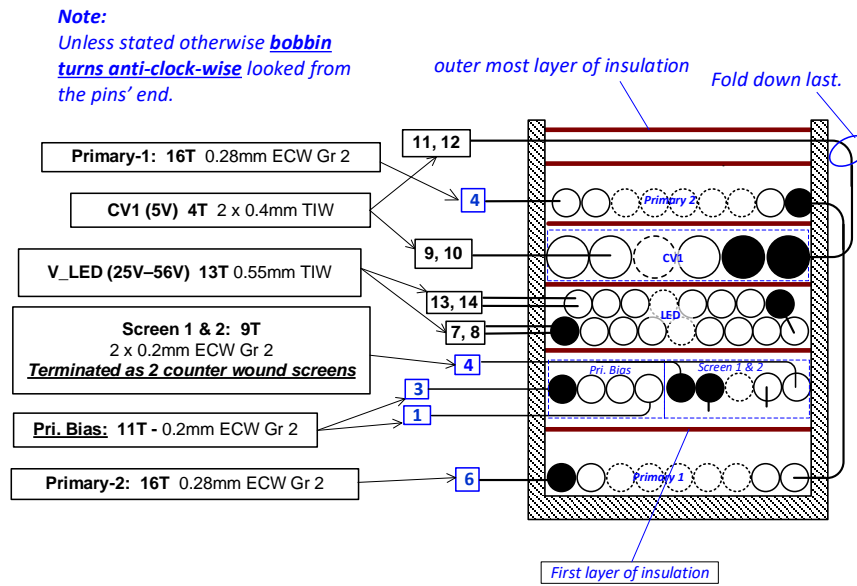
Note:
Unless stated otherwise bobbin turns anti-clock-wise looked from the pins' end.

outer most layer of insulation

Fold down last.

Primary-1: 16T 0.28mm ECW Gr 2

11, 12

CV1 (5V) 4T 2 x 0.4mm TIW

4

Primary 2

9, 10

CV1

V_LED (25V–56V) 13T 0.55mm TIW

13, 14

LED

7, 8

Screen 1 & 2: 9T
2 x 0.2mm ECW Gr 2
Terminated as 2 counter wound screens

4

Pri. Bias

Screen 1 & 2

3

1

Pri. Bias: 11T - 0.2mm ECW Gr 2

Primary-2: 16T 0.28mm ECW Gr 2

6

Primary 1

First layer of insulation